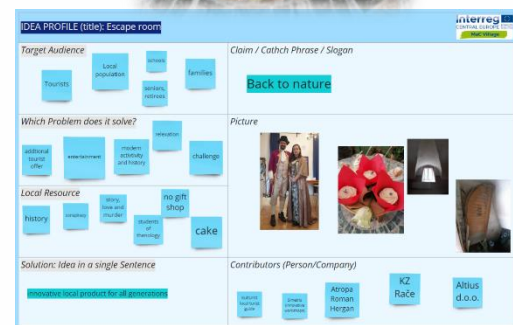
IDEA PROFILE (title): Escape room

Interreg
CENTRAL EUROPE
Most Villages

Target Audience

Tourists

Local population

schools

seniors, retirees

families

Claim / Cathch Phrase / Slogan

Back to nature

Which Problem does it solve?

additional tourist offer

entertainment

modern activity and history

relaxation

challenge

Picture

Local Resource

history

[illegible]

story, love and murder

no gift shop

students of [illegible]

cake

Solution: Idea in a single Sentence

innovative local product for all generations

Contributors (Person/Company)

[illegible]

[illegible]

Atropa Roman Hergan

KZ Rače

Altius d.o.o.